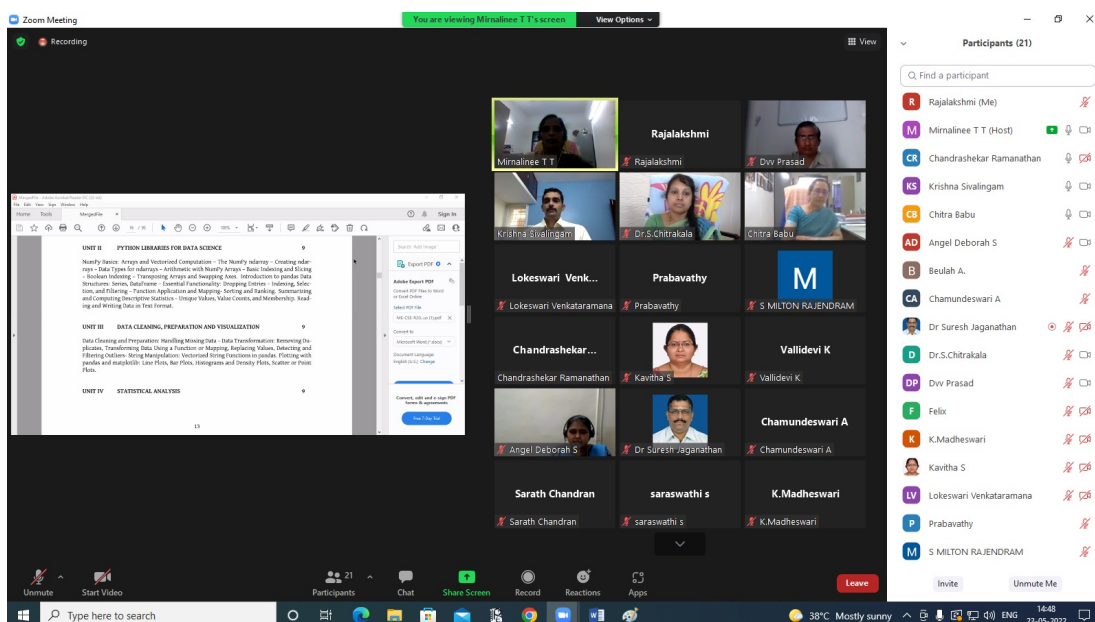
Zoom Meeting

You are viewing Mirnalinee T T's screen

View Options

Recording

View

Participants (21)

Find a participant

Rajalakshmi (Me)

Mirnalinee T T (Host)

Chandrashekar Ramanathan

Krishna Sivalingam

Chitra Babu

Angel Deborah S

Beulah A.

Chamundeswari A

Dr Suresh Jaganathan

Dr.S.Chitrakala

Dvv Prasad

Felix

K.Madheswari

Kavitha S

Lokeswari Venkataramana

Prabavathy

S MILTON RAJENDRAM

Invite

Unmute Me

Mirnalinee T T

Rajalakshmi

Rajalakshmi

Dvv Prasad

Krishna Sivalingam

Dr.S.Chitrakala

Chitra Babu

Lokeswari Venk...

Lokeswari Venkataramana

Prabavathy

Prabavathy

M

S MILTON RAJENDRAM

Chandrashekar...

Chandrashekar Ramanathan

Kavitha S

Vallidevi K

Vallidevi K

Angel Deborah S

Dr Suresh Jaganathan

Chamundeswari A

Chamundeswari A

Sarath Chandran

Sarath Chandran

saraswathi s

saraswathi s

K.Madheswari

K.Madheswari

MergeFile - Adobe Acrobat Reader DC (32-bit)

File Edit View Sign Window Help

Home Tools MergeFile

Sign In

UNIT II PYTHON LIBRARIES FOR DATA SCIENCE 9

NumPy Basics: Arrays and Vectorized Computation – The NumPy ndarray – Creating ndarrays – Data Types for ndarrays – Arithmetic with NumPy Arrays – Basic Indexing and Slicing – Boolean Indexing – Transposing Arrays and Swapping Axes. Introduction to pandas Data Structures: Series, DataFrame – Essential Functionality: Dropping Entries – Indexing, Selection, and Filtering – Function Application and Mapping- Sorting and Ranking. Summarizing and Computing Descriptive Statistics – Unique Values, Value Counts, and Membership. Reading and Writing Data in Text Format.

UNIT III DATA CLEANING, PREPARATION AND VISUALIZATION 9

Data Cleaning and Preparation: Handling Missing Data – Data Transformation: Removing Duplicates, Transforming Data Using a Function or Mapping, Replacing Values, Detecting and Filtering Outliers- String Manipulation: Vectorized String Functions in pandas. Plotting with pandas and matplotlib: Line Plots, Bar Plots, Histograms and Density Plots, Scatter or Point Plots.

UNIT IV STATISTICAL ANALYSIS 9

13

Export PDF

Adobe Export PDF

Convert PDF Files to Word or Excel Online

Select PDF File

Convert to

Microsoft Word (*.docx)

Document Language: English (U.S.) Change

Convert, edit and e-sign PDF forms & agreements

Free 7-Day Trial

Unmute

Start Video

21

Participants

Chat

Share Screen

Record

Reactions

Apps

Leave

Type here to search

38°C Mostly sunny

ENG

14:48

23-05-2022